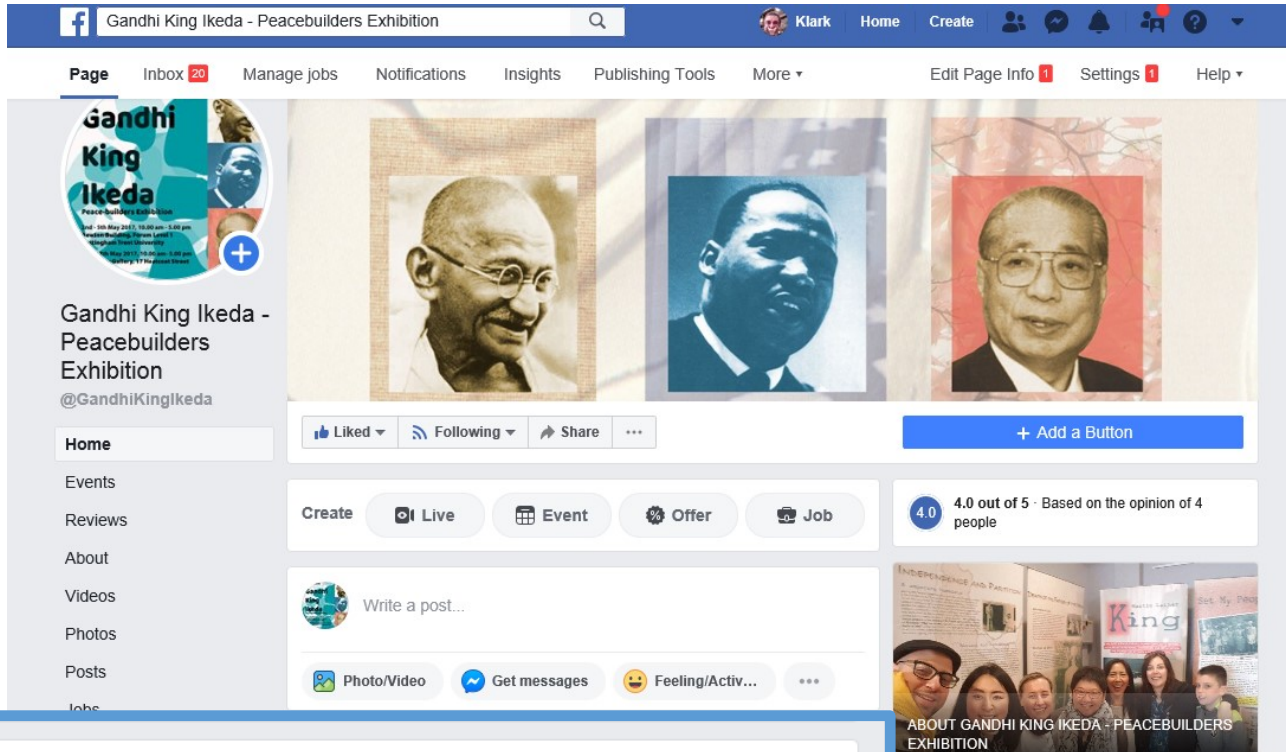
Gandhi King Ikeda - Peacebuilders Exhibition

Klark Home Create

Page Inbox 20 Manage jobs Notifications Insights Publishing Tools More ▾ Edit Page Info 1 Settings 1 Help ▾

Gandhi King Ikeda
Peace-builders Exhibition
2nd - 5th May 2017, 10.00 am - 5.00 pm
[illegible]
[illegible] 2017, 10.00 am - 5.00 pm
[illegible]

Gandhi King Ikeda - Peacebuilders Exhibition
@GandhiKingIkeda

Home
Events
Reviews
About
Videos
Photos
Posts
Jobs

Liked ▾ Following ▾ Share ···

+ Add a Button

Create Live Event Offer Job

4.0 4.0 out of 5 · Based on the opinion of 4 people

Write a post...

Photo/Video Get messages Feeling/Activ... ···

INDEPENDENCE AND PARTITION
King
Set My People

ABOUT GANDHI KING IKEDA - PEACEBUILDERS EXHIBITION